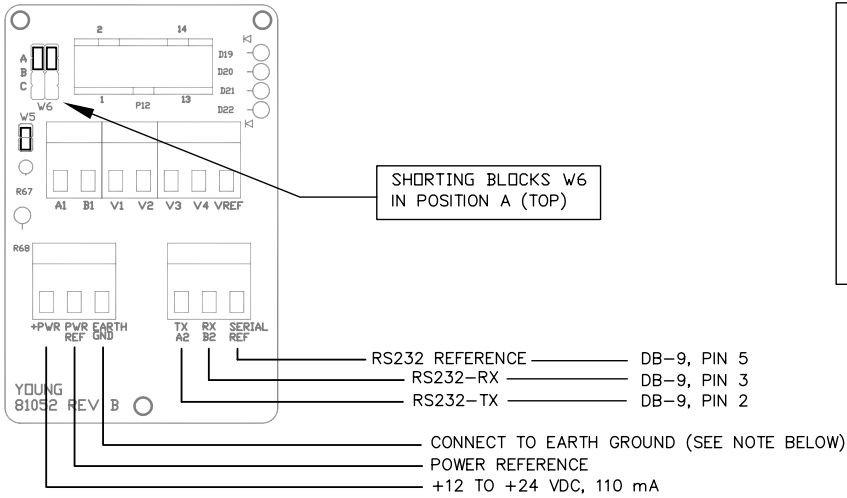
2
14
D19
D20
D21
D22
A
B
C
W6
1
P12
13
W5
R67
A1 B1 V1 V2 V3 V4 VREF

SHORTING BLOCKS W6
IN POSITION A (TOP)

R68
+PWR PWR REF EARTH GND
TX A2 RX B2 SERIAL REF

YOUNG
81052 REV B

RS232 REFERENCE ——— DB-9, PIN 5
RS232-RX ——— DB-9, PIN 3
RS232-TX ——— DB-9, PIN 2
CONNECT TO EARTH GROUND (SEE NOTE BELOW)
POWER REFERENCE
+12 TO +24 VDC, 110 mA